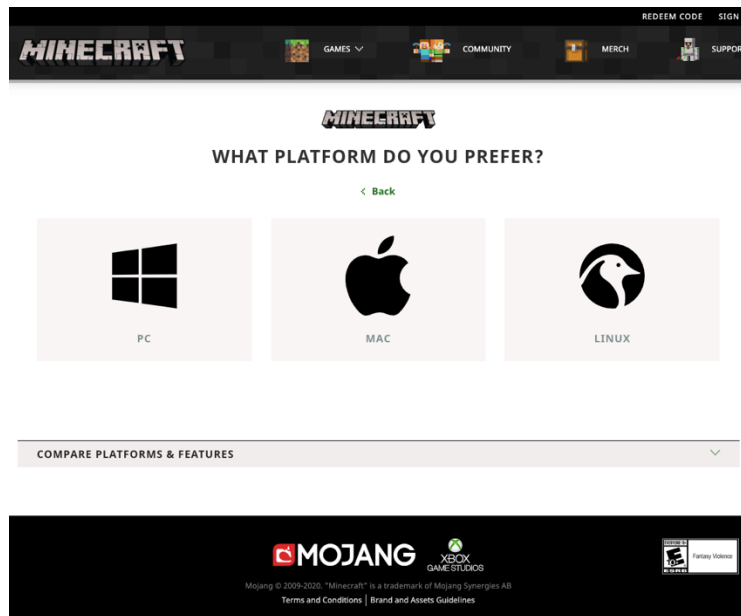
REDEEM CODE SIGN

MINECRAFT GAMES COMMUNITY MERCH SUPPOR

MINECRAFT

WHAT PLATFORM DO YOU PREFER?

< Back

PC

MAC

LINUX

COMPARE PLATFORMS & FEATURES

MOJANG XBOX GAME STUDIOS

EVERYONE 10+ E ESRB Fantasy Violence

Mojang © 2009-2020. "Minecraft" is a trademark of Mojang Synergies AB

Terms and Conditions | Brand and Assets Guidelines